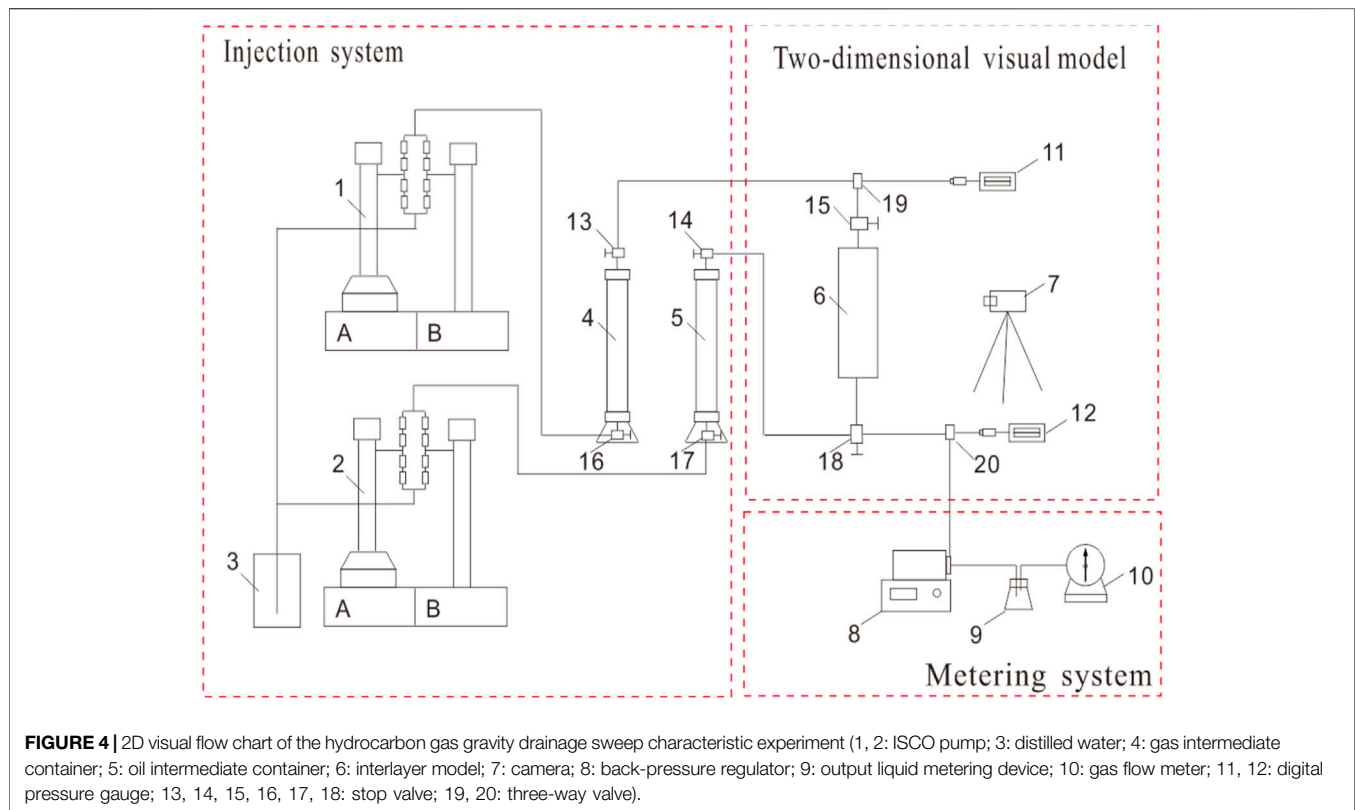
Injection system

Two-dimensional visual model

Metering system

1
2
3
A
B
A
B
4
5
6
7
8
9
10
11
12
13
14
15
16
17
18
19
20

**FIGURE 4 |** 2D visual flow chart of the hydrocarbon gas gravity drainage sweep characteristic experiment (1, 2: ISCO pump; 3: distilled water; 4: gas intermediate container; 5: oil intermediate container; 6: interlayer model; 7: camera; 8: back-pressure regulator; 9: output liquid metering device; 10: gas flow meter; 11, 12: digital pressure gauge; 13, 14, 15, 16, 17, 18: stop valve; 19, 20: three-way valve).